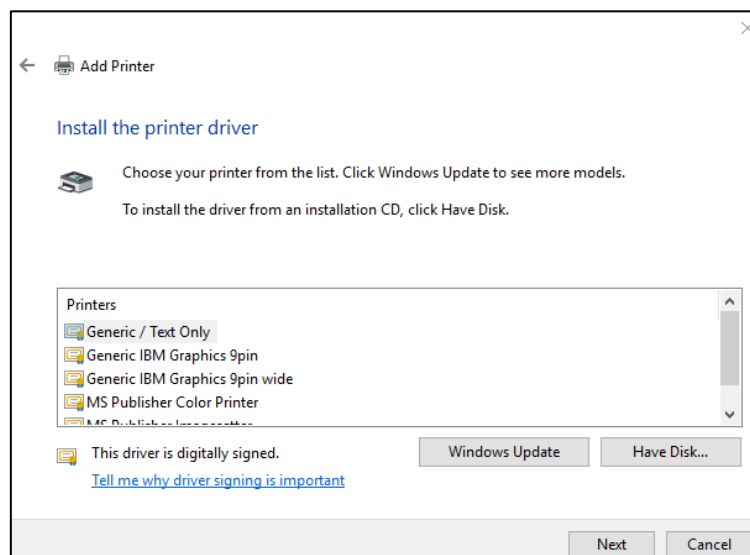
Add Printer

Install the printer driver

Choose your printer from the list. Click Windows Update to see more models.

To install the driver from an installation CD, click Have Disk.

Printers
Generic / Text Only
Generic IBM Graphics 9pin
Generic IBM Graphics 9pin wide
MS Publisher Color Printer
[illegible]

This driver is digitally signed.
Tell me why driver signing is important

Windows Update
Have Disk...

Next
Cancel